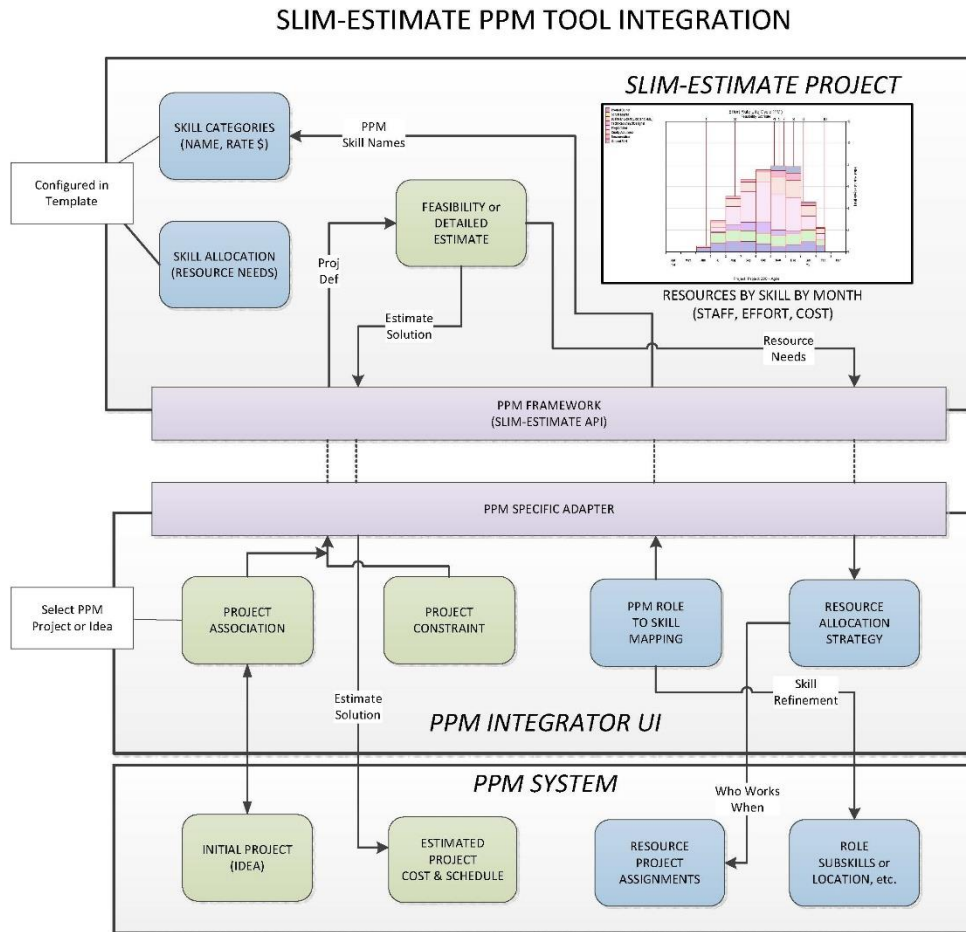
SLIM-ESTIMATE PPM TOOL INTEGRATION

SLIM-ESTIMATE PROJECT

SKILL CATEGORIES (NAME, RATE $)

PPM Skill Names

Configured in Template

SKILL ALLOCATION (RESOURCE NEEDS)

FEASIBILITY or DETAILED ESTIMATE

Proj Def

Estimate Solution

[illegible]

RESOURCES BY SKILL BY MONTH (STAFF, EFFORT, COST)

Resource Needs

PPM FRAMEWORK (SLIM-ESTIMATE API)

PPM SPECIFIC ADAPTER

Select PPM Project or Idea

PROJECT ASSOCIATION

PROJECT CONSTRAINT

PPM ROLE TO SKILL MAPPING

RESOURCE ALLOCATION STRATEGY

Estimate Solution

Skill Refinement

PPM INTEGRATOR UI

PPM SYSTEM

Who Works When

INITIAL PROJECT (IDEA)

ESTIMATED PROJECT COST & SCHEDULE

RESOURCE PROJECT ASSIGNMENTS

ROLE SUBSKILLS or LOCATION, etc.